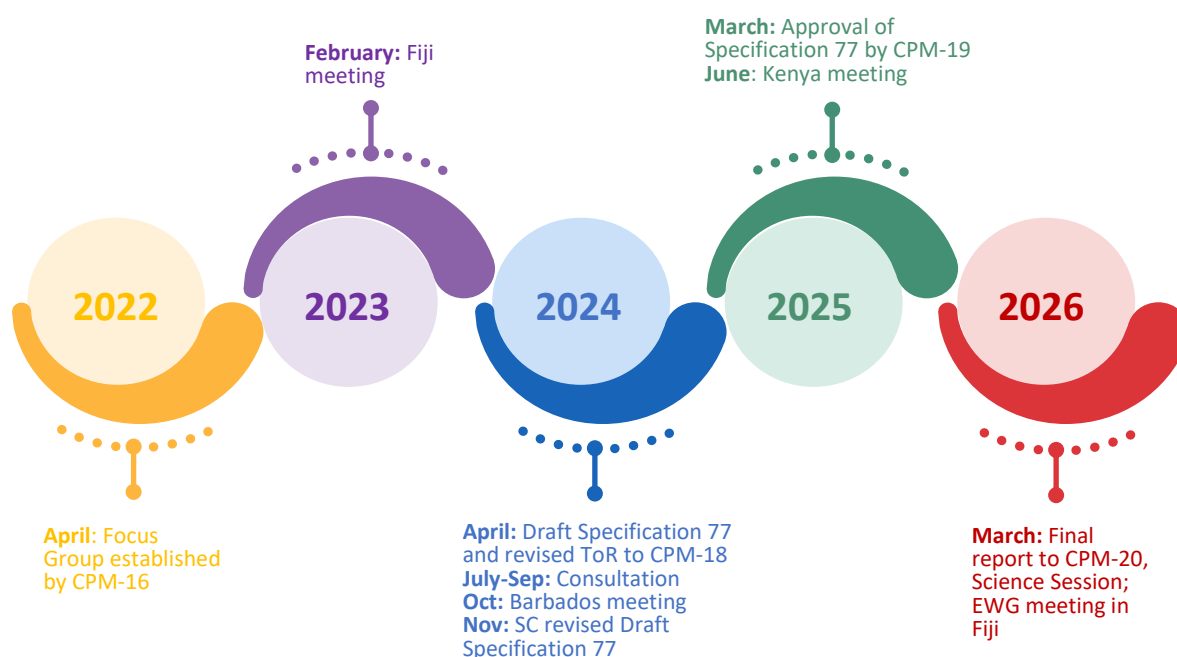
February: Fiji meeting

March: Approval of Specification 77 by CPM-19
June: Kenya meeting

2022

2023

2024

2025

2026

April: Focus Group established by CPM-16

April: Draft Specification 77 and revised ToR to CPM-18
July-Sep: Consultation
Oct: Barbados meeting
Nov: SC revised Draft Specification 77

March: Final report to CPM-20, Science Session; EWG meeting in Fiji